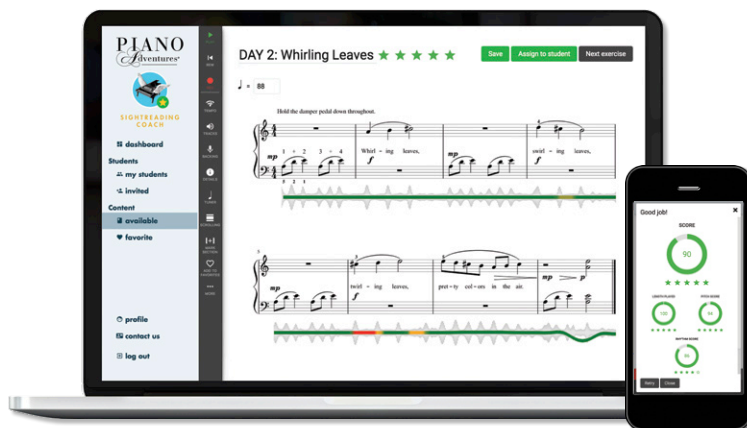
PIANO Adventures®

SIGHTREADING COACH

dashboard

Students

my students

invited

Content

available

favorite

profile

contact us

log out

DAY 2: Whirling Leaves ★★★★★

Save

Assign to student

Next exercise

♩ = 88

Hold the damper pedal down throughout.

$mp$

Whirl - ing leaves,

$f$

$mp$

swirl - ing

1 2 3 4

5 2 1

5

swirl - ing leaves,

pret - ty col - ors in the air.

$f$

Good job!

SCORE

90

★★★★★

100

94

84

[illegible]

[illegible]